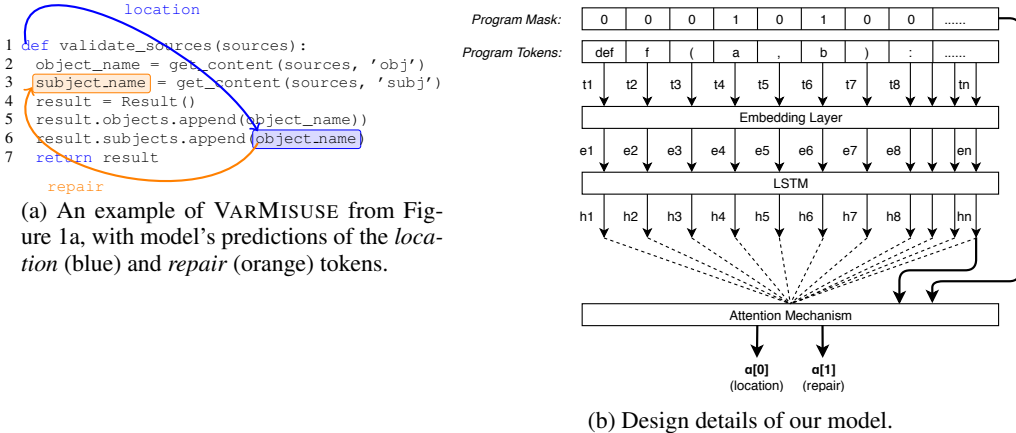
location

1 def validate_sources(sources):
2 object_name = get_content(sources, 'obj')
3 subject_name = get_content(sources, 'subj')
4 result = Result()
5 result.objects.append(object_name))
6 result.subjects.append(object_name)
7 return result

repair

(a) An example of VARMISUSE from Figure 1a, with model's predictions of the *location* (blue) and *repair* (orange) tokens.

Program Mask:

| 0 | 0 | 0 | 1 | 0 | 1 | 0 | 0 | ...... |
|---|---|---|---|---|---|---|---|---|

Program Tokens:

| def | f | ( | a | , | b | ) | : | ...... |
|---|---|---|---|---|---|---|---|---|

t1 t2 t3 t4 t5 t6 t7 t8 tn

Embedding Layer

e1 e2 e3 e4 e5 e6 e7 e8 en

LSTM

h1 h2 h3 h4 h5 h6 h7 h8 hn

Attention Mechanism

α[0]
(location)

α[1]
(repair)

(b) Design details of our model.